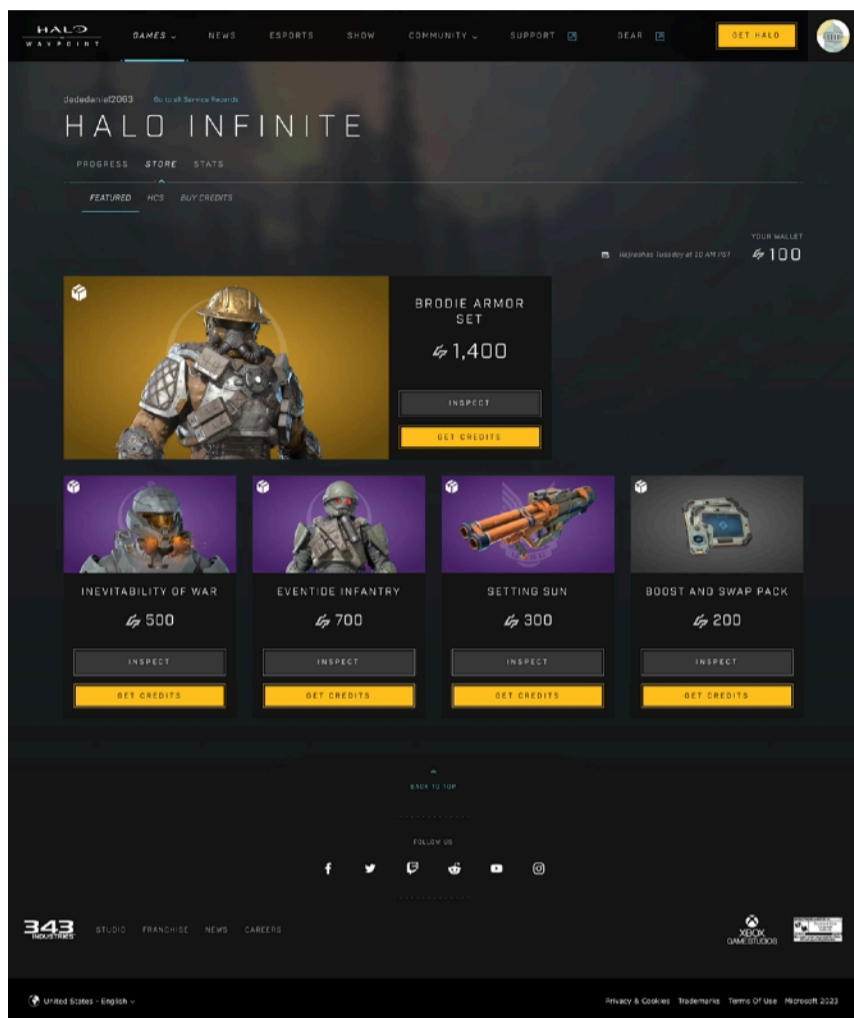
HALO WAYPOINT

GAMES ⌄ NEWS ESPORTS SHOW COMMUNITY ⌄ SUPPORT GEAR GET HALO

dededaniel2063 Go to all Service Records

HALO INFINITE

PROGRESS STORE STATS

FEATURED HCS BUY CREDITS

YOUR WALLET

Refreshes Tuesday at 10 AM PST 100

BRODIE ARMOR SET

1,400

INSPECT

GET CREDITS

INEVITABILITY OF WAR

500

INSPECT

GET CREDITS

EVENTIDE INFANTRY

700

INSPECT

GET CREDITS

SETTING SUN

300

INSPECT

GET CREDITS

BOOST AND SWAP PACK

200

INSPECT

GET CREDITS

BACK TO TOP

FOLLOW US

343 INDUSTRIES STUDIO FRANCHISE NEWS CAREERS

XBOX GAME STUDIOS

United States - English ⌄

Privacy & Cookies Trademarks Terms Of Use Microsoft 2023